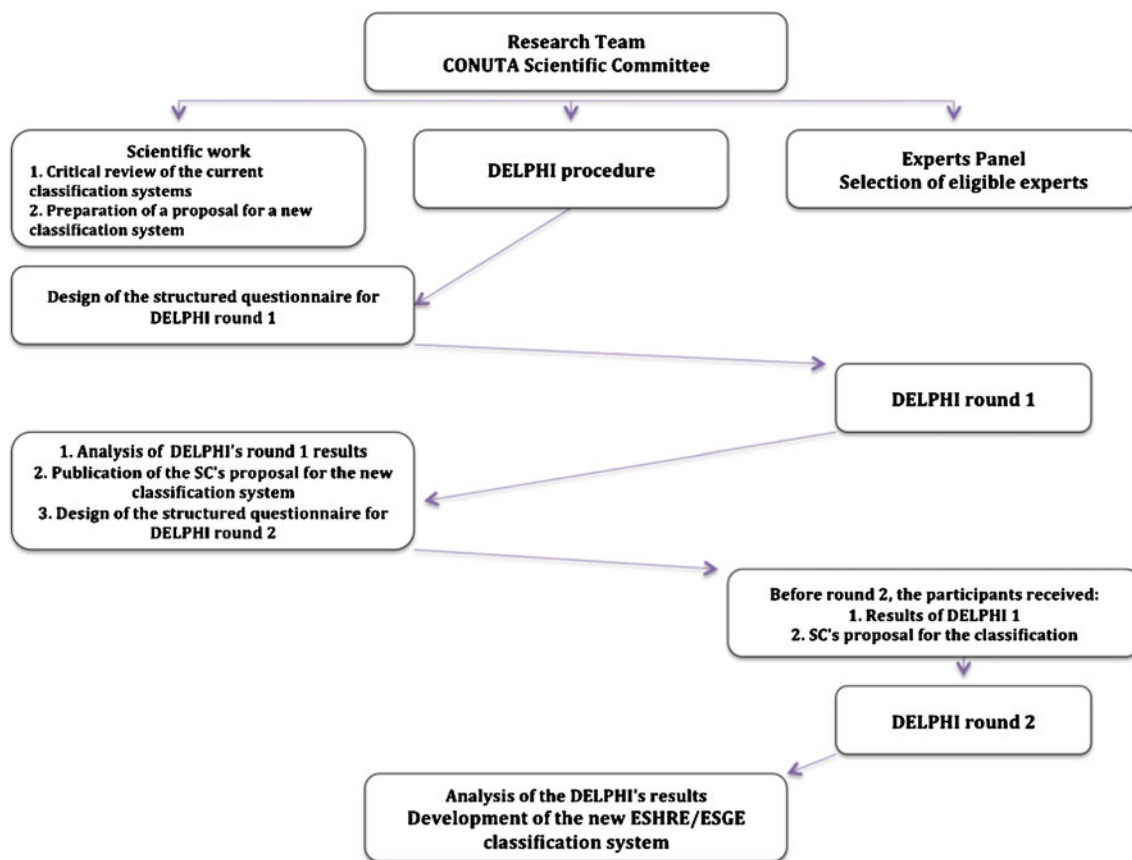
Research Team
CONUTA Scientific Committee

Scientific work
1. Critical review of the current classification systems
2. Preparation of a proposal for a new classification system

DELPHI procedure

Experts Panel
Selection of eligible experts

Design of the structured questionnaire for DELPHI round 1

DELPHI round 1

1. Analysis of DELPHI's round 1 results
2. Publication of the SC's proposal for the new classification system
3. Design of the structured questionnaire for DELPHI round 2

Before round 2, the participants received:
1. Results of DELPHI 1
2. SC's proposal for the classification

DELPHI round 2

Analysis of the DELPHI's results
Development of the new ESHRE/ESGE classification system